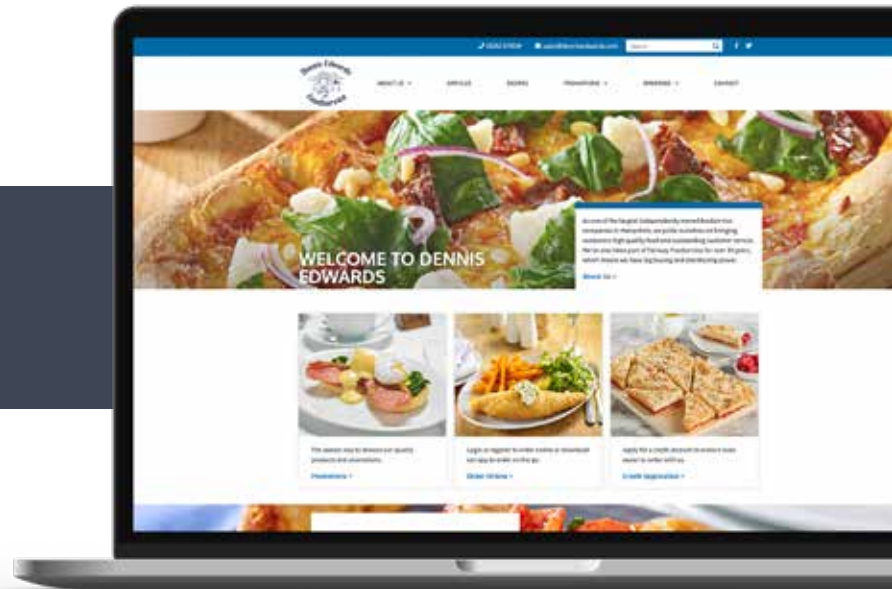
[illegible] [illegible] Search

Dennis Edwards Foodservice

ABOUT US DEPOTS BRANDS PROMOTIONS ORDERING CONTACT

WELCOME TO DENNIS EDWARDS

As one of the largest independently owned foodservice companies in Hampshire, we pride ourselves on bringing customers high quality food and outstanding customer service. We've also been part of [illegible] for over 30 years, which means we have big buying and distributing power.

About Us >

The easiest way to browse our quality products and promotions.

Promotions >

Login or register to order online or download our app to order on the go.

Order Online >

Apply for a credit account to make it even easier to order with us.

Credit Application >